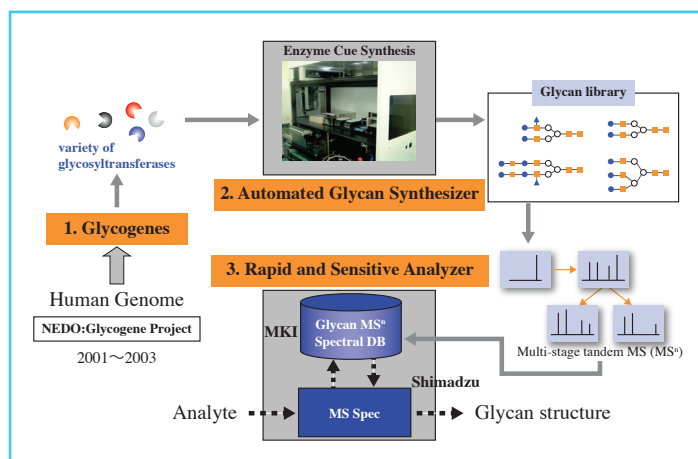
Enzyme Cue Synthesis

Glycan library

variety of glycosyltransferases

2. Automated Glycan Synthesizer

1. Glycogenes

3. Rapid and Sensitive Analyzer

Human Genome

NEDO:Glycogene Project

2001～2003

MKI

Glycan MS$^n$ Spectral DB

Multi-stage tandem MS (MS$^n$)

Shimadzu

Analyte

MS Spec

Glycan structure